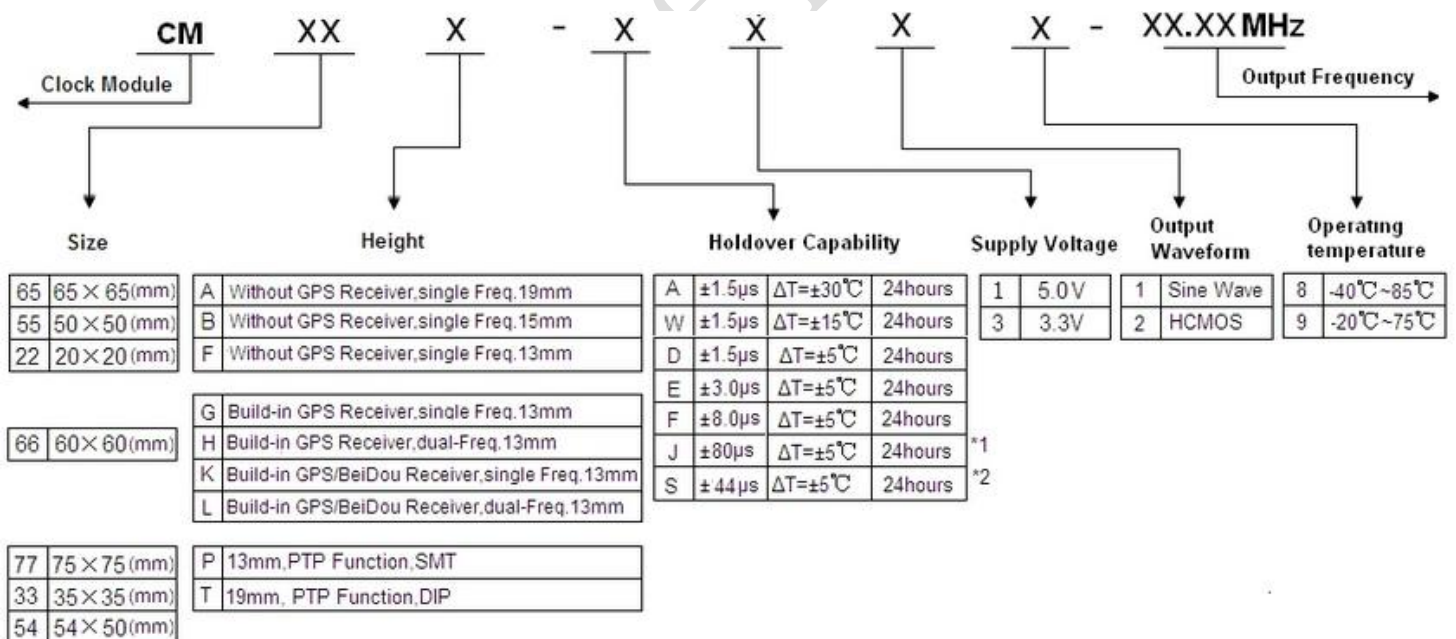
CM XX X - X X X X - XX.XX MHz

Clock Module

Output Frequency

Size

| 65 | 65×65(mm) |
|---|---|
| 55 | 50×50(mm) |
| 22 | 20×20(mm) |

| 66 | 60×60(mm) |
|---|---|

| 77 | 75×75(mm) |
|---|---|
| 33 | 35×35(mm) |
| 54 | 54×50(mm) |

Height

| A | Without GPS Receiver,single Freq.19mm |
|---|---|
| B | Without GPS Receiver,single Freq.15mm |
| F | Without GPS Receiver,single Freq.13mm |

| G | Build-in GPS Receiver,single Freq.13mm |
|---|---|
| H | Build-in GPS Receiver,dual-Freq.13mm |
| K | Build-in GPS/BeiDou Receiver,single Freq.13mm |
| L | Build-in GPS/BeiDou Receiver,dual-Freq.13mm |

| P | 13mm,PTP Function,SMT |
|---|---|
| T | 19mm, PTP Function,DIP |

Holdover Capability

| A | ±1.5μs | ΔT=±30℃ | 24hours | |
|---|---|---|---|---|
| W | ±1.5μs | ΔT=±15℃ | 24hours | |
| D | ±1.5μs | ΔT=±5℃ | 24hours | |
| E | ±3.0μs | ΔT=±5℃ | 24hours | |
| F | ±8.0μs | ΔT=±5℃ | 24hours | |
| J | ±80μs | ΔT=±5℃ | 24hours | *1 |
| S | ± 44μs | ΔT=±5℃ | 24hours | *2 |

Supply Voltage

| 1 | 5.0V |
|---|---|
| 3 | 3.3V |

Output Waveform

| 1 | Sine Wave |
|---|---|
| 2 | HCMOS |

Operating temperature

| 8 | -40℃~85℃ |
|---|---|
| 9 | -20℃~75℃ |